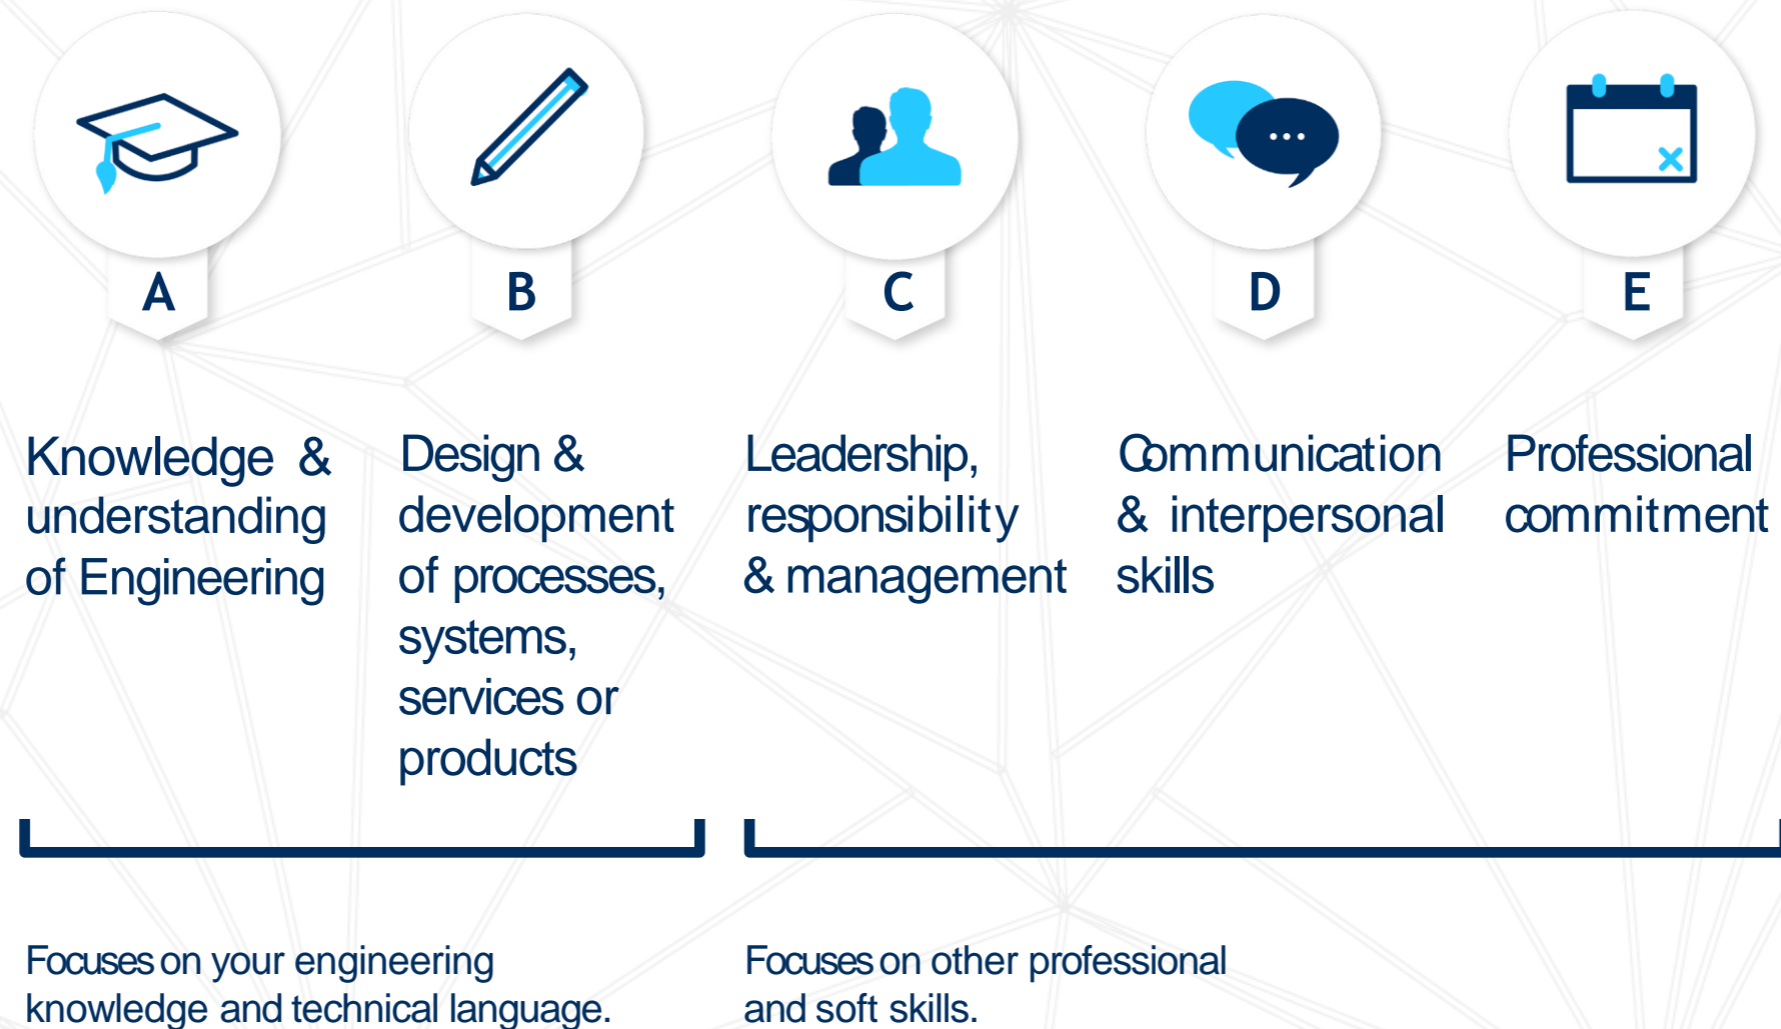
A

Knowledge & understanding of Engineering

B

Design & development of processes, systems, services or products

C

Leadership, responsibility & management

D

Communication & interpersonal skills

E

Professional commitment

Focuses on your engineering knowledge and technical language.

Focuses on other professional and soft skills.